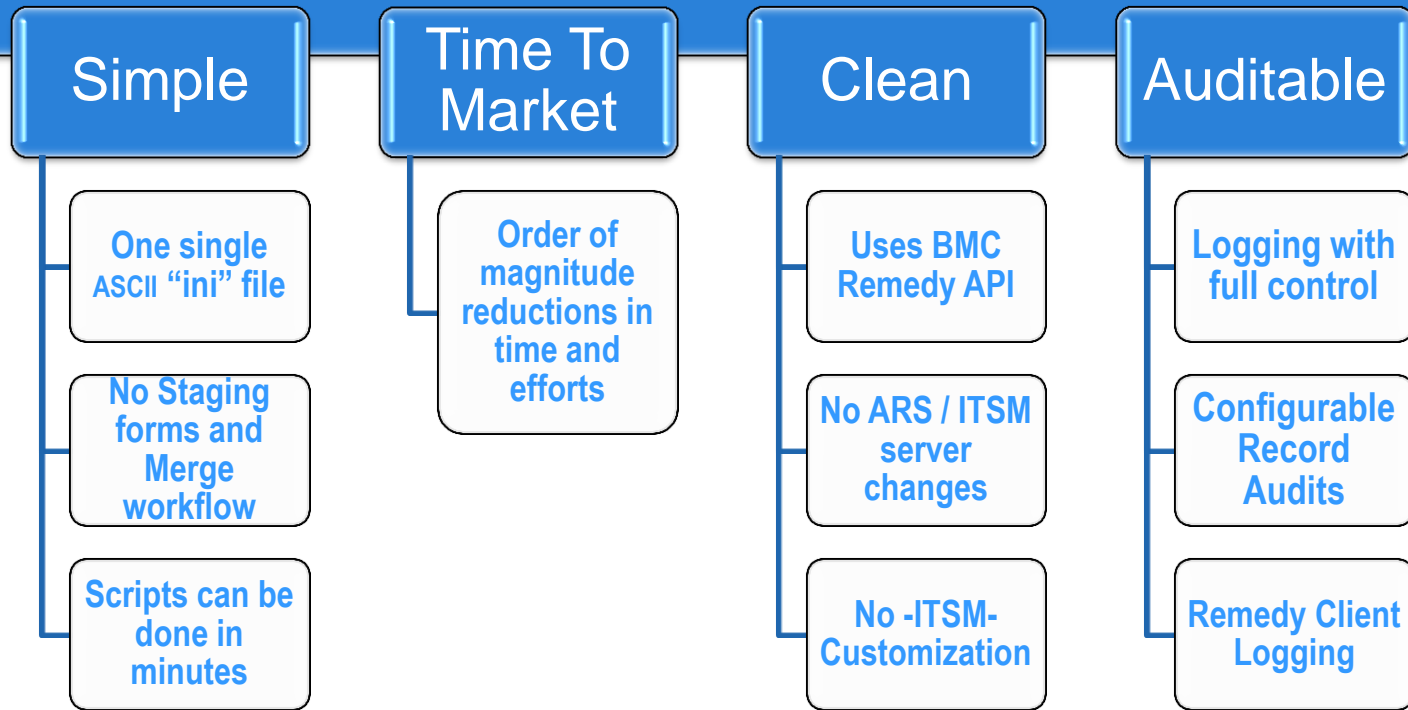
Simple

One single ASCII “ini” file

No Staging forms and Merge workflow

Scripts can be done in minutes

Time To Market

Order of magnitude reductions in time and efforts

Clean

Uses BMC Remedy API

No ARS / ITSM server changes

No -ITSM- Customization

Auditable

Logging with full control

Configurable Record Audits

Remedy Client Logging